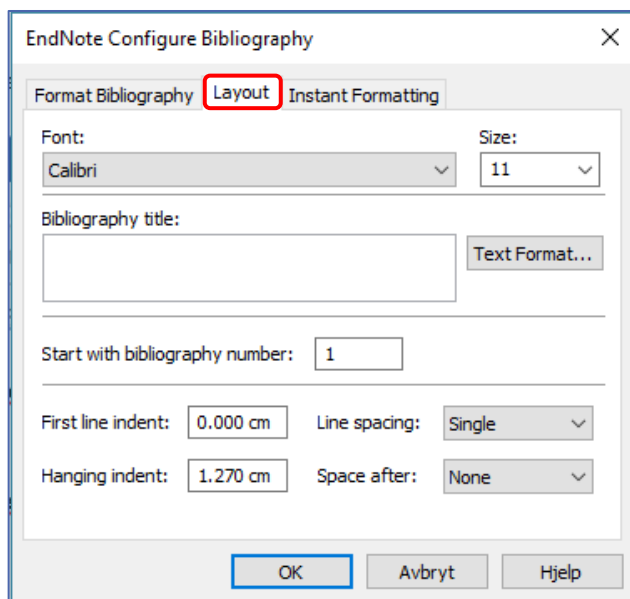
EndNote Configure Bibliography
×

Format Bibliography
Layout
Instant Formatting

Font:
Calibri
Size:
11

Bibliography title:
Text Format...

Start with bibliography number:
1

First line indent:
0.000 cm
Line spacing:
Single

Hanging indent:
1.270 cm
Space after:
None

OK
Avbryt
Hjelp